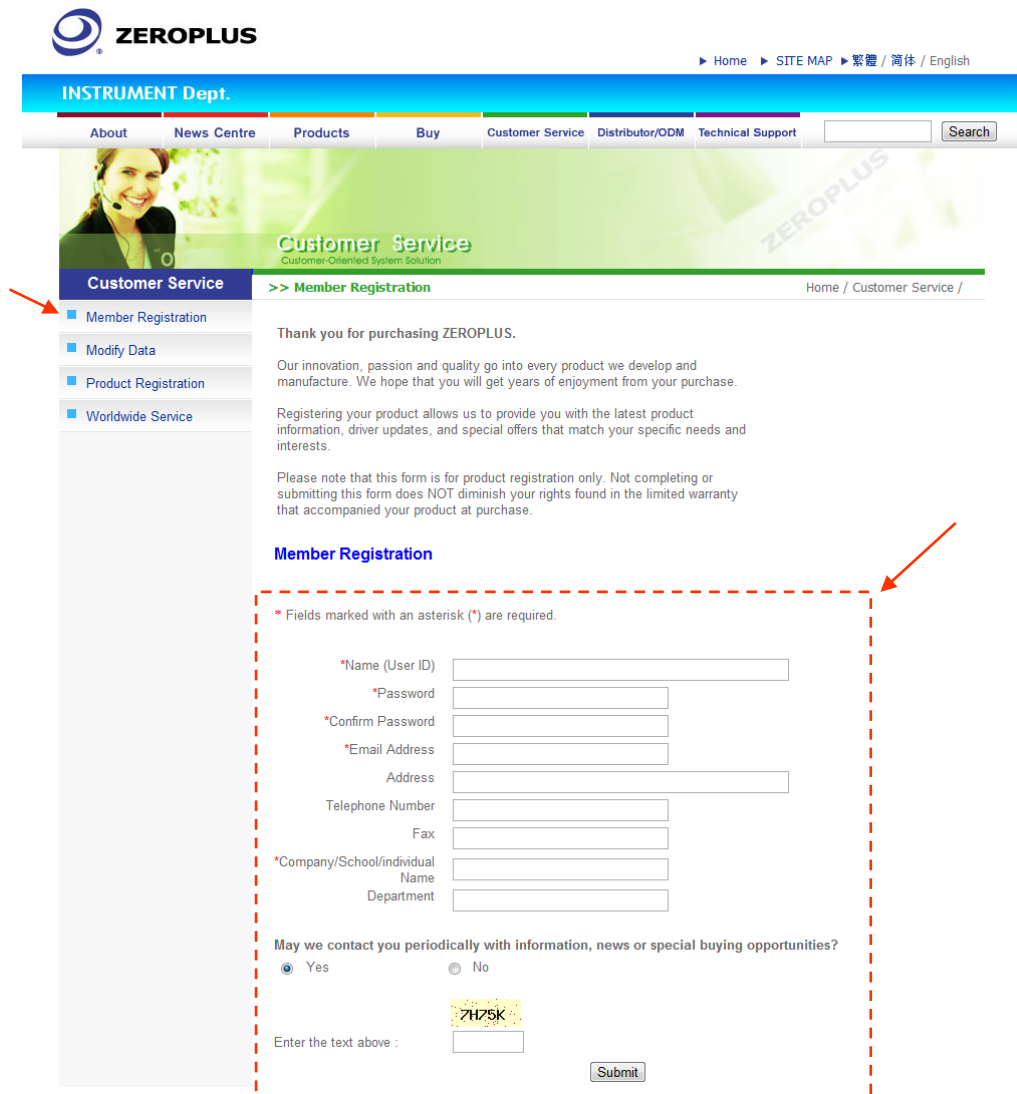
ZEROPLUS

▶ Home ▶ SITE MAP ▶繁體 / 简体 / English

INSTRUMENT Dept.

About | News Centre | Products | Buy | Customer Service | Distributor/ODM | Technical Support | Search

Customer Service
Customer-Oriented System Solution

ZEROPLUS

Customer Service

Member Registration
Modify Data
Product Registration
Worldwide Service

>> Member Registration

Home / Customer Service /

Thank you for purchasing ZEROPLUS.

Our innovation, passion and quality go into every product we develop and manufacture. We hope that you will get years of enjoyment from your purchase.

Registering your product allows us to provide you with the latest product information, driver updates, and special offers that match your specific needs and interests.

Please note that this form is for product registration only. Not completing or submitting this form does NOT diminish your rights found in the limited warranty that accompanied your product at purchase.

Member Registration

* Fields marked with an asterisk (*) are required.

*Name (User ID)
*Password
*Confirm Password
*Email Address
Address
Telephone Number
Fax
*Company/School/individual Name
Department

May we contact you periodically with information, news or special buying opportunities?

Yes No

7H75K

Enter the text above :

Submit